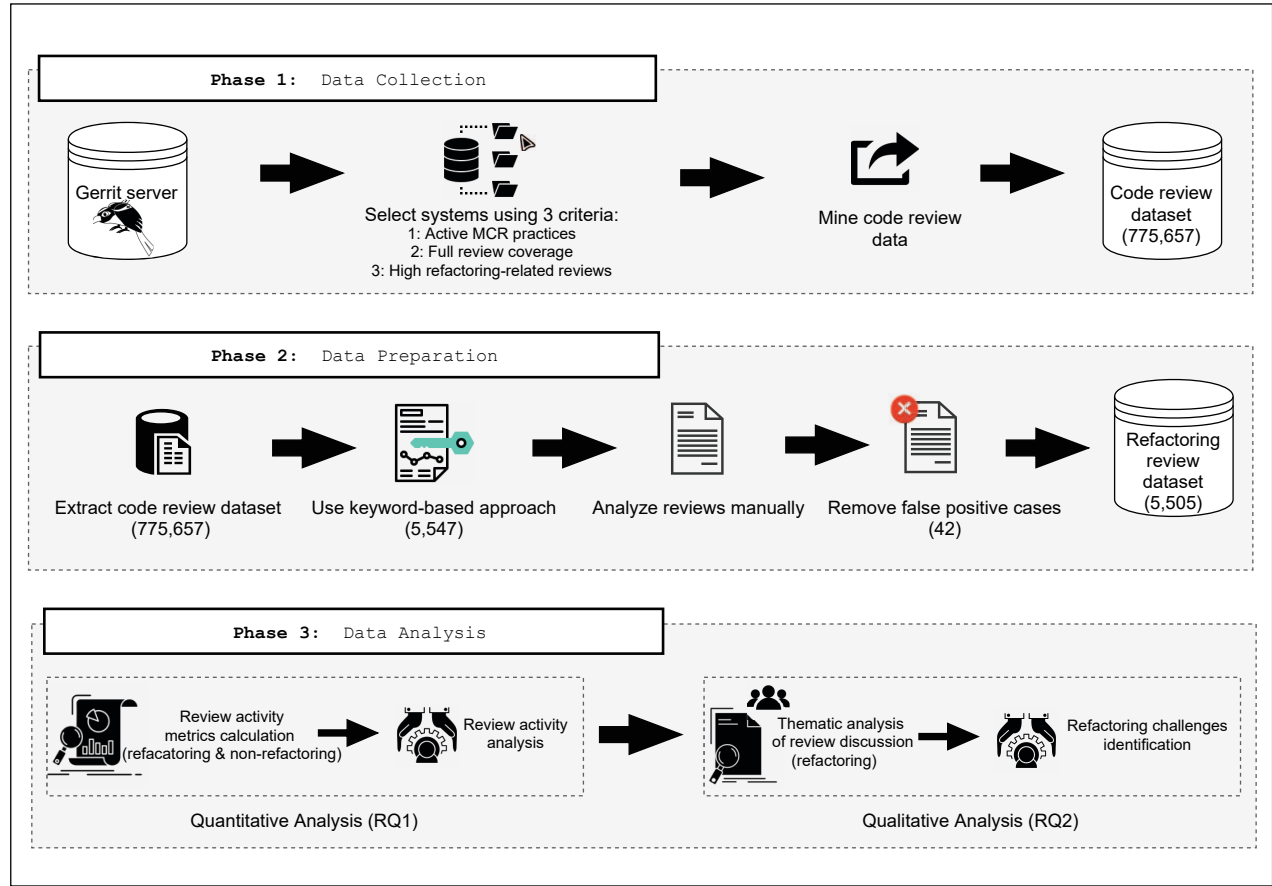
**Phase 1:** Data Collection

Gerrit server

Select systems using 3 criteria:
1: Active MCR practices
2: Full review coverage
3: High refactoring-related reviews

Mine code review data

Code review dataset (775,657)

**Phase 2:** Data Preparation

Extract code review dataset (775,657)

Use keyword-based approach (5,547)

Analyze reviews manually

Remove false positive cases (42)

Refactoring review dataset (5,505)

**Phase 3:** Data Analysis

Review activity metrics calculation (refacatoring & non-refactoring)

Review activity analysis

Quantitative Analysis (RQ1)

Thematic analysis of review discussion (refactoring)

Refactoring challenges identification

Qualitative Analysis (RQ2)